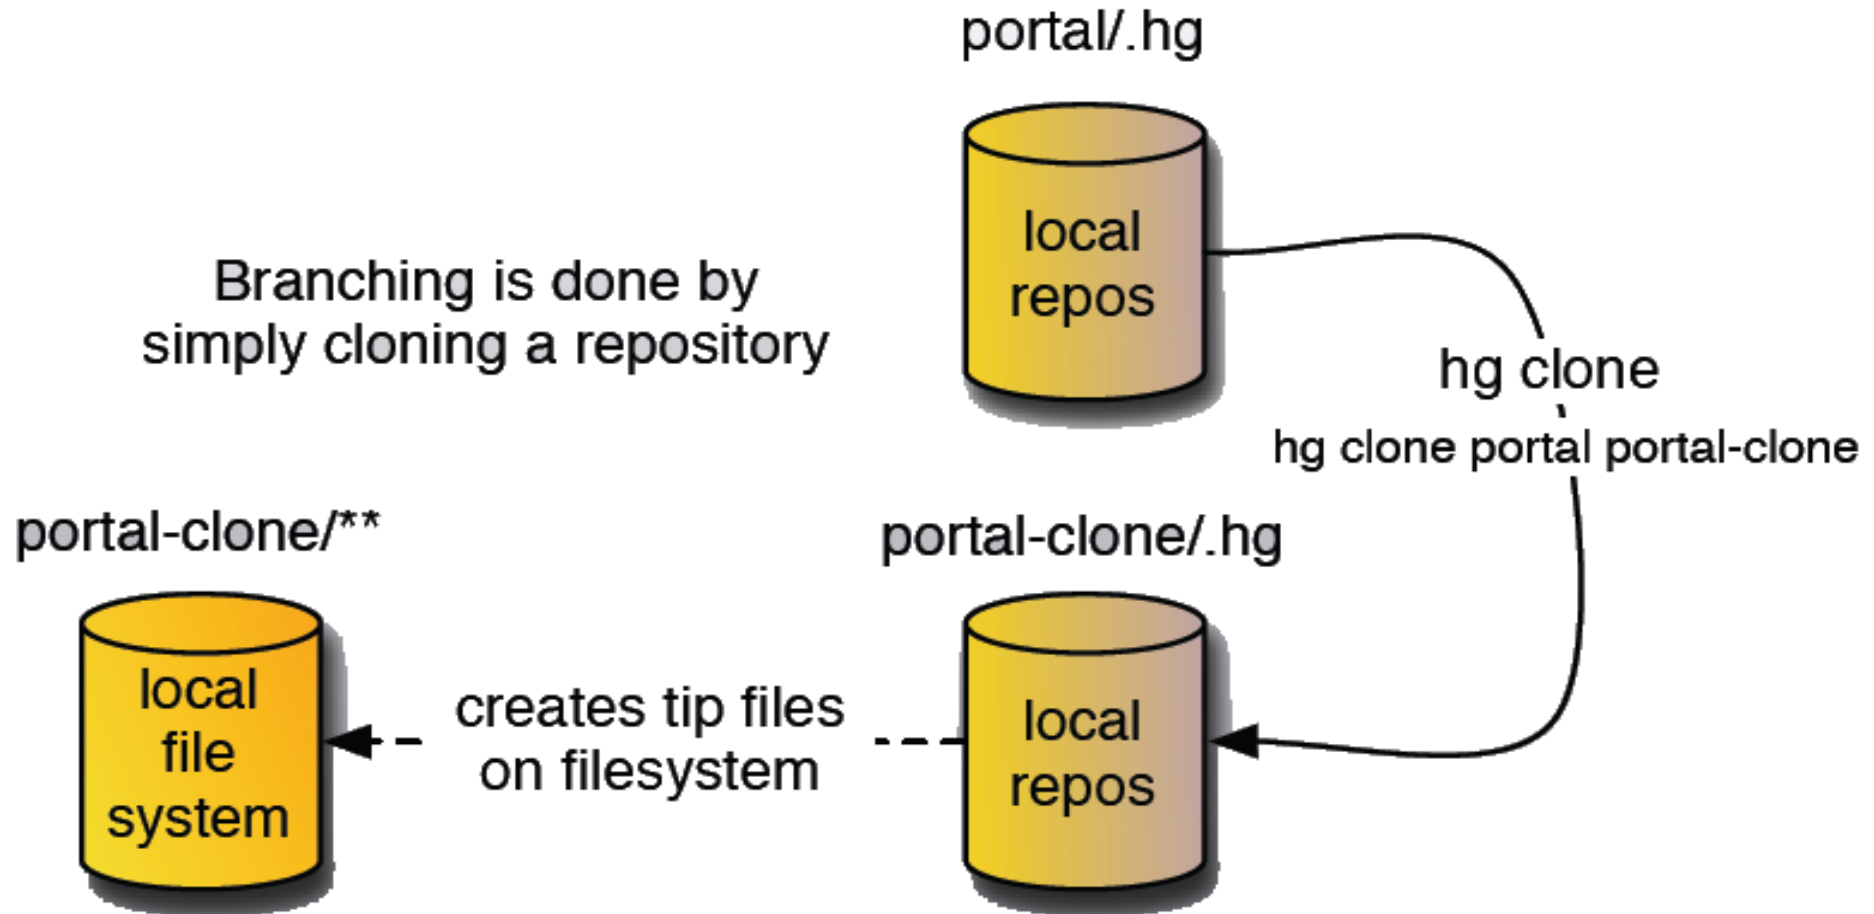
portal/.hg

local repos

Branching is done by simply cloning a repository

hg clone

hg clone portal portal-clone

portal-clone/**

portal-clone/.hg

local file system

creates tip files on filesystem

local repos